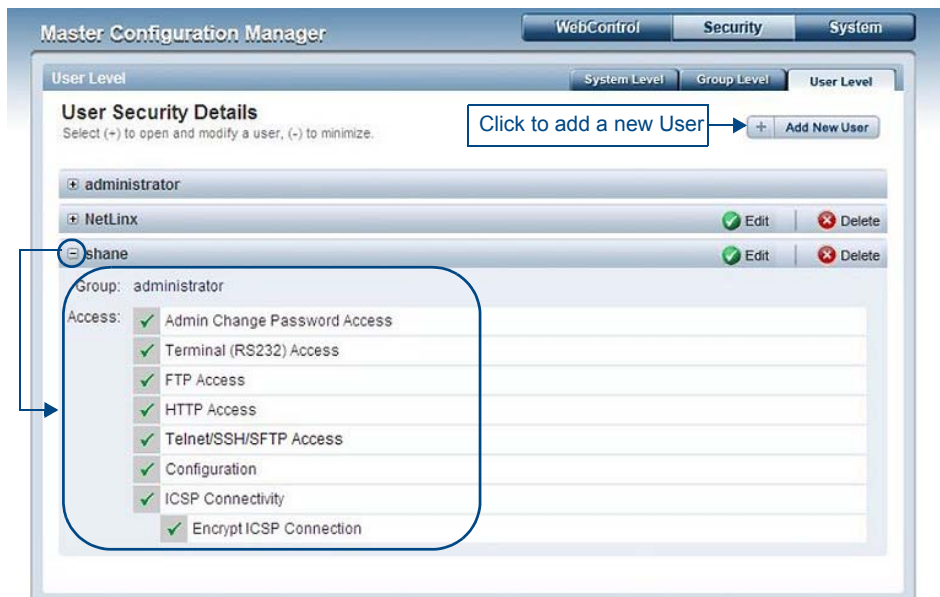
Master Configuration Manager

WebControl Security System

User Level

System Level Group Level User Level

User Security Details
Select (+) to open and modify a user, (-) to minimize.

Click to add a new User

+ Add New User

⊞ administrator

⊞ NetLinx Edit Delete

⊟ shane Edit Delete

Group: administrator

Access: Admin Change Password Access
Terminal (RS232) Access
FTP Access
HTTP Access
Telnet/SSH/SFTP Access
Configuration
ICSP Connectivity
Encrypt ICSP Connection